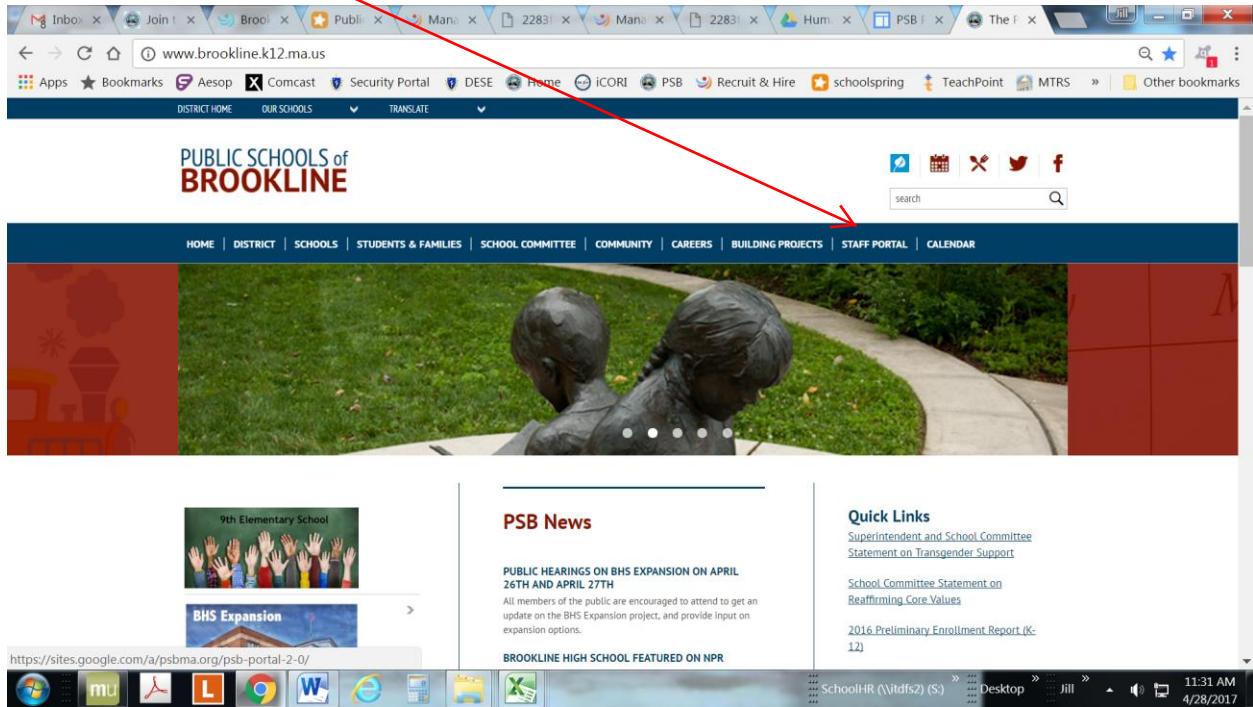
Inbox × | Join t × | Brool × | Public × | Mana × | 2283 × | Mana × | 2283 × | Hum × | PSB F × | The F ×

www.brookline.k12.ma.us

Apps | Bookmarks | Aesop | Comcast | Security Portal | DESE | Home | iCORI | PSB | Recruit & Hire | schoolspring | TeachPoint | MTRS | » | Other bookmarks

DISTRICT HOME | OUR SCHOOLS | TRANSLATE

PUBLIC SCHOOLS of BROOKLINE

search

HOME | DISTRICT | SCHOOLS | STUDENTS & FAMILIES | SCHOOL COMMITTEE | COMMUNITY | CAREERS | BUILDING PROJECTS | STAFF PORTAL | CALENDAR

9th Elementary School

BHS Expansion

PSB News

PUBLIC HEARINGS ON BHS EXPANSION ON APRIL 26TH AND APRIL 27TH

All members of the public are encouraged to attend to get an update on the BHS Expansion project, and provide input on expansion options.

BROOKLINE HIGH SCHOOL FEATURED ON NPR

Quick Links

Superintendent and School Committee Statement on Transgender Support

School Committee Statement on Reaffirming Core Values

2016 Preliminary Enrollment Report (K-12)

https://sites.google.com/a/psbma.org/psb-portal-2-0/

SchoolHR (\\itdfs2) (S:) | Desktop | Jill | 11:31 AM 4/28/2017